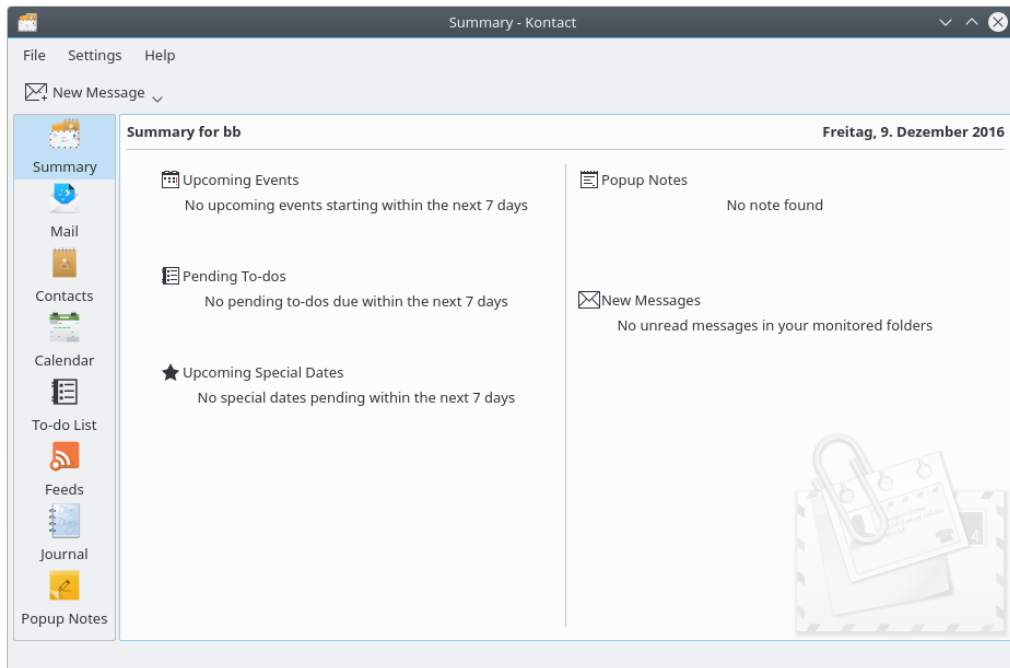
Summary - Kontact

File Settings Help

New Message

Summary

Mail

Contacts

Calendar

To-do List

Feeds

Journal

Popup Notes

Summary for bb

Freitag, 9. Dezember 2016

Upcoming Events

No upcoming events starting within the next 7 days

Pending To-dos

No pending to-dos due within the next 7 days

Upcoming Special Dates

No special dates pending within the next 7 days

Popup Notes

No note found

New Messages

No unread messages in your monitored folders